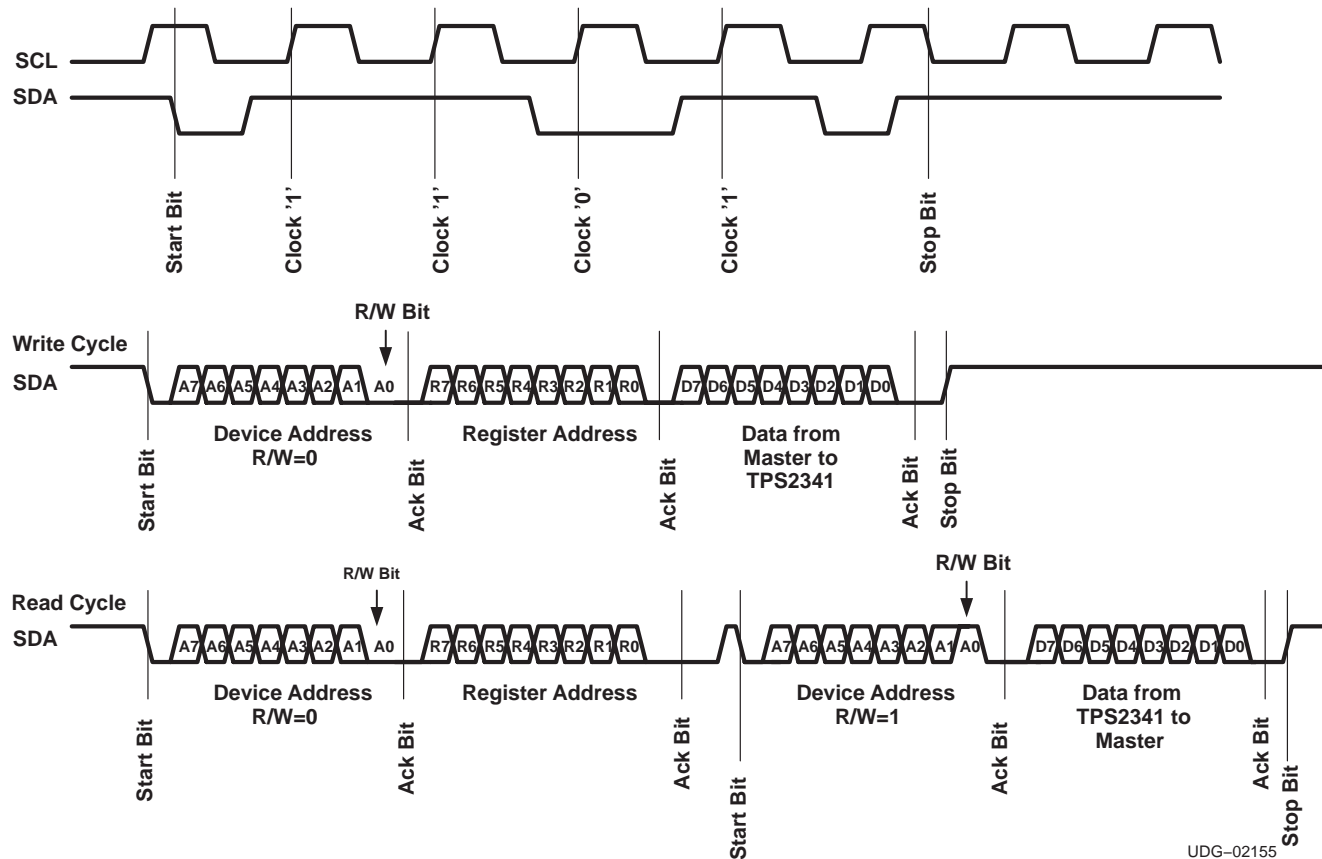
SCL
SDA

Start Bit
Clock '1'
Clock '1'
Clock '0'
Clock '1'
Stop Bit

R/W Bit
Write Cycle
SDA
A7 A6 A5 A4 A3 A2 A1 A0
R7 R6 R5 R4 R3 R2 R1 R0
D7 D6 D5 D4 D3 D2 D1 D0

Device Address R/W=0
Register Address
Data from Master to TPS2341

Start Bit
Ack Bit
Ack Bit
Ack Bit
Stop Bit

R/W Bit
R/W Bit
Read Cycle
SDA
A7 A6 A5 A4 A3 A2 A1 A0
R7 R6 R5 R4 R3 R2 R1 R0
A7 A6 A5 A4 A3 A2 A1 A0
D7 D6 D5 D4 D3 D2 D1 D0

Device Address R/W=0
Register Address
Device Address R/W=1
Data from TPS2341 to Master

Start Bit
Ack Bit
Ack Bit
Start Bit
Ack Bit
Ack Bit
Stop Bit

UDG–02155